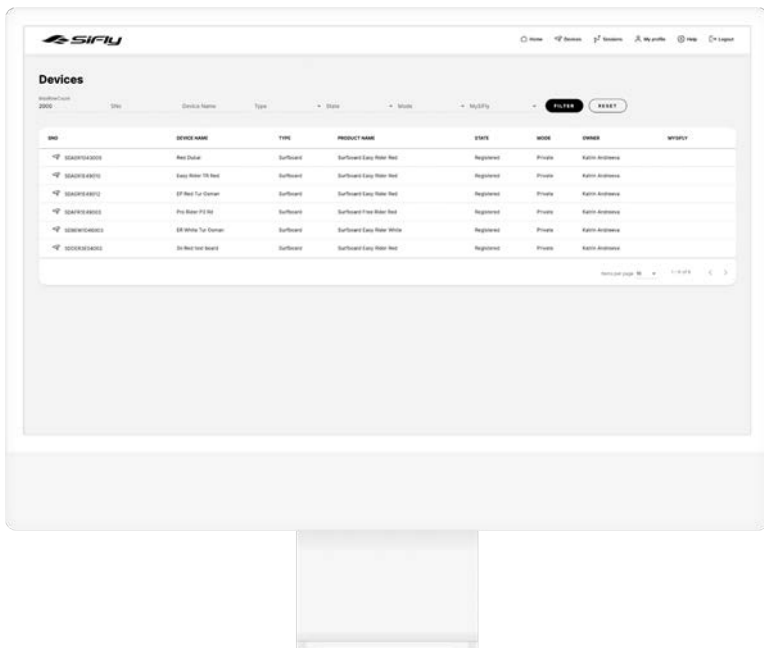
SIFLY

Home Devices Sessions My profile Help Logout

Devices

AddNewCount 2000 SNo Device Name Type State Mode MySIFly FILTER RESET

| SNO | DEVICE NAME | TYPE | PRODUCT NAME | STATE | MODE | OWNER | MYSIFLY |
|---|---|---|---|---|---|---|---|
| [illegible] | Red Dubai | Surfboard | Surfboard Easy Rider Red | Registered | Private | Katrin Andreeva | |
| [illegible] | Easy Rider TR Red | Surfboard | Surfboard Easy Rider Red | Registered | Private | Katrin Andreeva | |
| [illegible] | EF Red Tur Oman | Surfboard | Surfboard Easy Rider Red | Registered | Private | Katrin Andreeva | |
| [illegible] | Pro Rider FS Nil | Surfboard | Surfboard Free Rider Red | Registered | Private | Katrin Andreeva | |
| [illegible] | ER White Tur Oman | Surfboard | Surfboard Easy Rider White | Registered | Private | Katrin Andreeva | |
| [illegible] | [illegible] | Surfboard | Surfboard Easy Rider Red | Registered | Private | Katrin Andreeva | |

Items per page 10 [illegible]